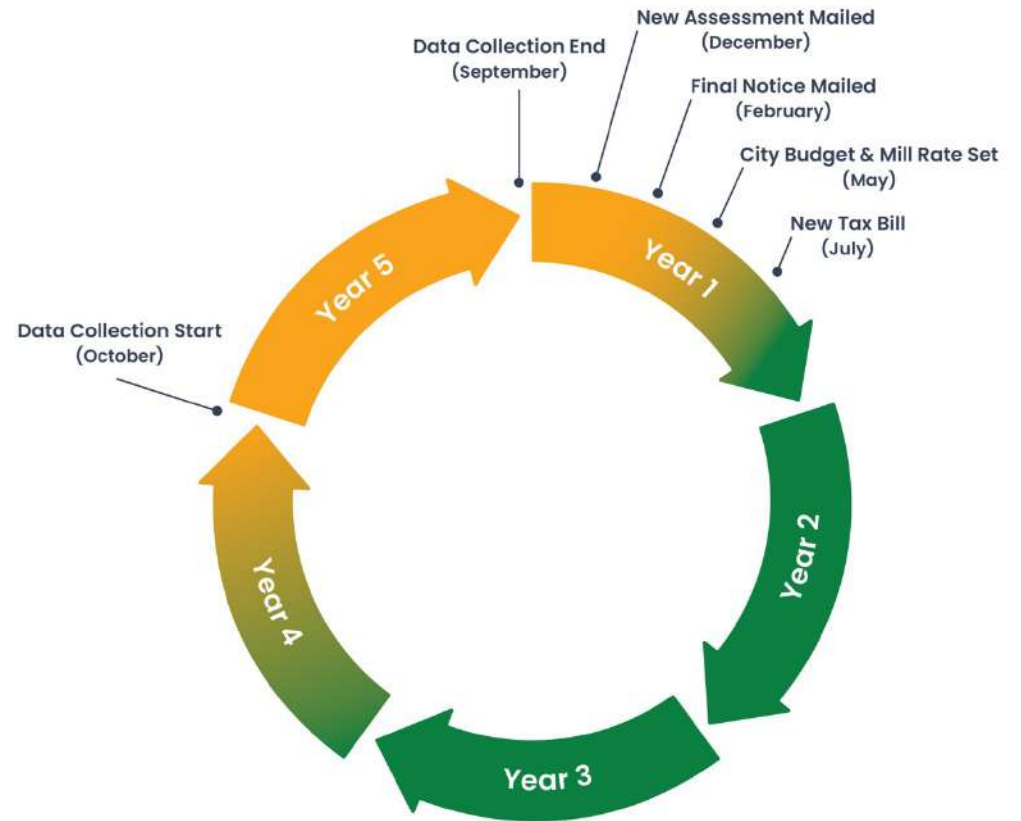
New Assessment Mailed
(December)

Data Collection End
(September)

Final Notice Mailed
(February)

City Budget & Mill Rate Set
(May)

New Tax Bill
(July)

Year 1

Year 5

Data Collection Start
(October)

Year 2

Year 4

Year 3